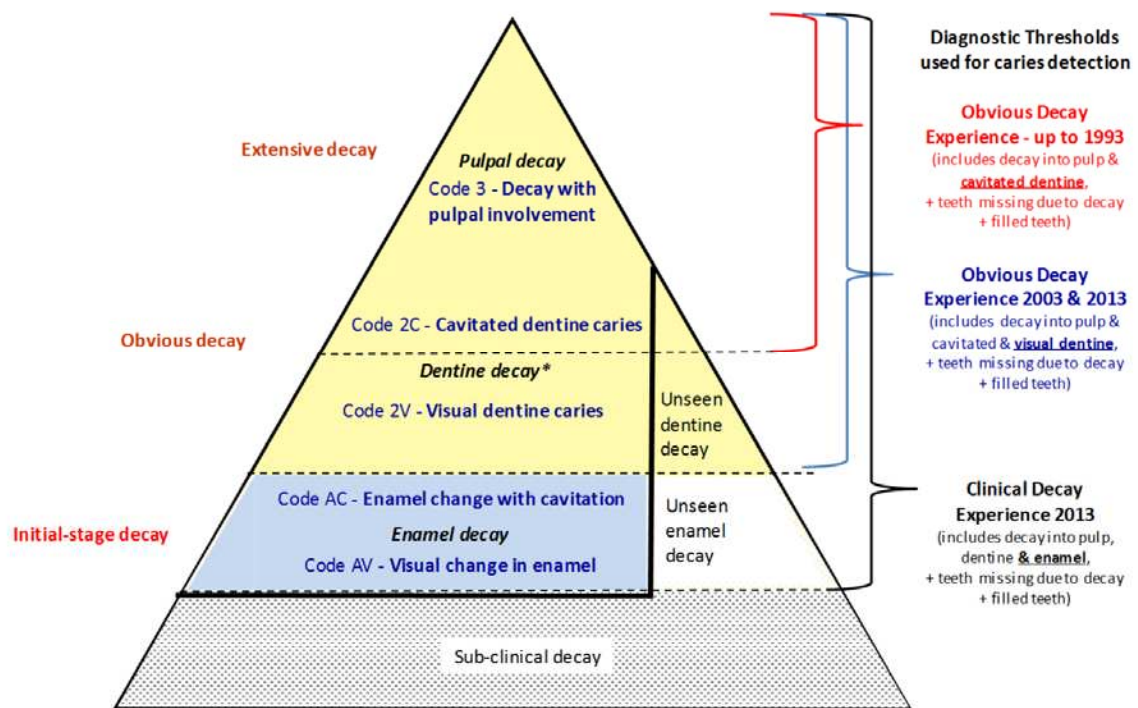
Diagnostic Thresholds used for caries detection

Extensive decay

Pulpal decay
Code 3 - Decay with pulpal involvement

Obvious Decay Experience - up to 1993
(includes decay into pulp & cavitated dentine, + teeth missing due to decay + filled teeth)

Obvious Decay Experience 2003 & 2013
(includes decay into pulp & cavitated & visual dentine, + teeth missing due to decay + filled teeth)

Obvious decay

Code 2C - Cavitated dentine caries

Dentine decay*
Code 2V - Visual dentine caries

Unseen dentine decay

Code AC - Enamel change with cavitation
Enamel decay
Code AV - Visual change in enamel

Unseen enamel decay

Initial-stage decay

Clinical Decay Experience 2013
(includes decay into pulp, dentine & enamel, + teeth missing due to decay + filled teeth)

Sub-clinical decay